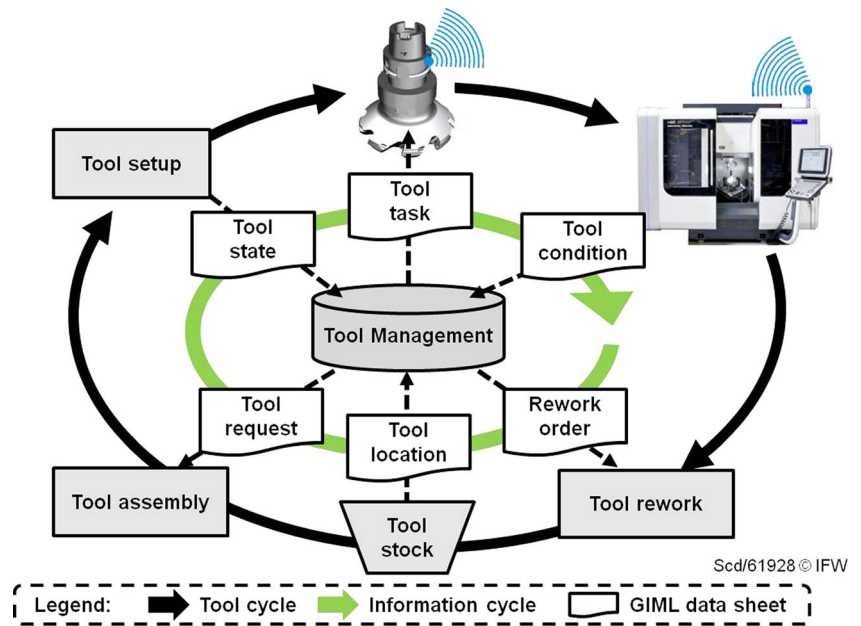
Tool setup

Tool task

Tool state

Tool condition

Tool Management

Tool request

Tool location

Rework order

Tool assembly

Tool stock

Tool rework

Scd/61928 © IFW

Legend: Tool cycle Information cycle GIML data sheet